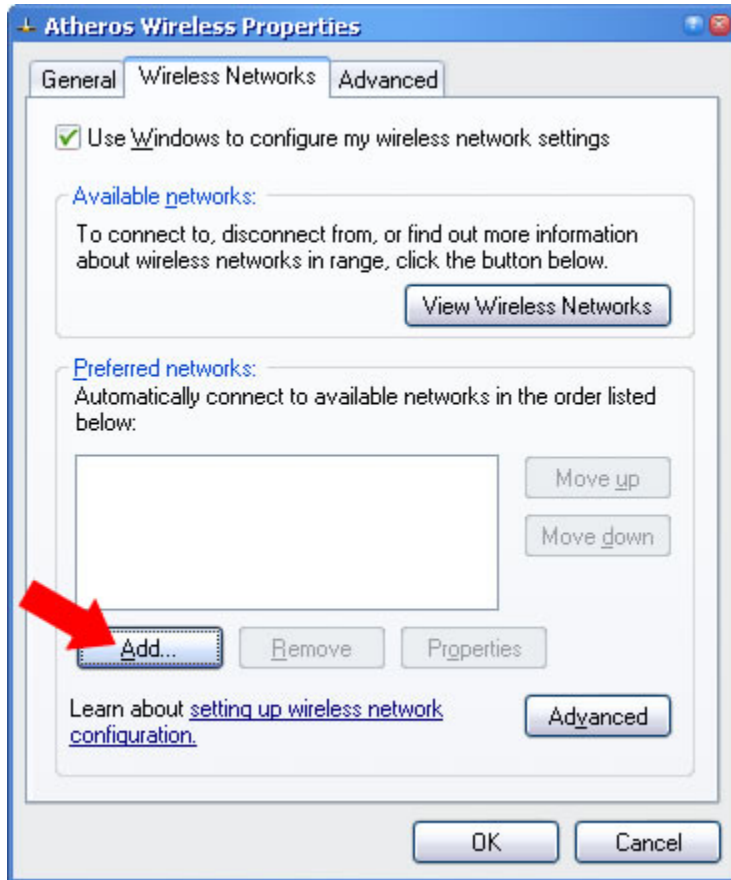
Atheros Wireless Properties

General | Wireless Networks | Advanced

Use Windows to configure my wireless network settings

Available networks:
To connect to, disconnect from, or find out more information about wireless networks in range, click the button below.

View Wireless Networks

Preferred networks:
Automatically connect to available networks in the order listed below:

Move up
Move down

Add... | Remove | Properties

Learn about setting up wireless network configuration.

Advanced

OK | Cancel